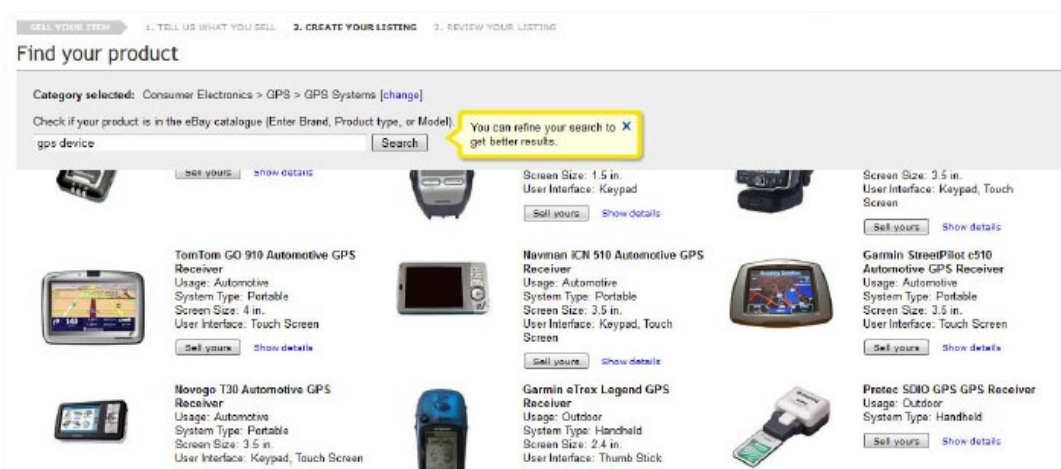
SELL YOUR ITEM 1. TELL US WHAT YOU SELL 2. CREATE YOUR LISTING 3. REVIEW YOUR LISTING

Find your product

Category selected: Consumer Electronics > GPS > GPS Systems [change]

Check if your product is in the eBay catalogue (Enter Brand, Product type, or Model).

gps device

Search

You can refine your search to get better results. X

Sell yours Show details

Screen Size: 1.5 in.
User Interface: Keypad

Sell yours Show details

Screen Size: 3.5 in.
User Interface: Keypad, Touch Screen

Sell yours Show details

TomTom GO 910 Automotive GPS Receiver
Usage: Automotive
System Type: Portable
Screen Size: 4 in.
User Interface: Touch Screen

Sell yours Show details

Navman iCN 510 Automotive GPS Receiver
Usage: Automotive
System Type: Portable
Screen Size: 3.5 in.
User Interface: Keypad, Touch Screen

Sell yours Show details

Garmin StreetPilot c510 Automotive GPS Receiver
Usage: Automotive
System Type: Portable
Screen Size: 3.5 in.
User Interface: Touch Screen

Sell yours Show details

Novogo T30 Automotive GPS Receiver
Usage: Automotive
System Type: Portable
Screen Size: 3.5 in.
User Interface: Keypad, Touch Screen

Garmin eTrex Legend GPS Receiver
Usage: Outdoor
System Type: Handheld
Screen Size: 2.4 in.
User Interface: Thumb Stick

Protec SDIO GPS GPS Receiver
Usage: Outdoor
System Type: Handheld

Sell yours Show details